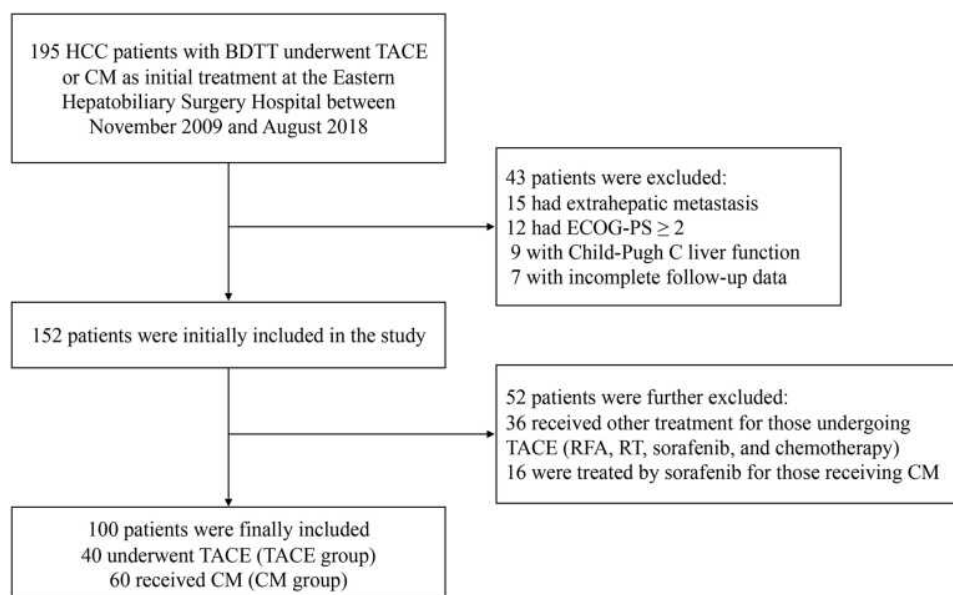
195 HCC patients with BDTT underwent TACE or CM as initial treatment at the Eastern Hepatobiliary Surgery Hospital between November 2009 and August 2018

43 patients were excluded:
15 had extrahepatic metastasis
12 had ECOG-PS $\geq 2$
9 with Child-Pugh C liver function
7 with incomplete follow-up data

152 patients were initially included in the study

52 patients were further excluded:
36 received other treatment for those undergoing TACE (RFA, RT, sorafenib, and chemotherapy)
16 were treated by sorafenib for those receiving CM

100 patients were finally included
40 underwent TACE (TACE group)
60 received CM (CM group)